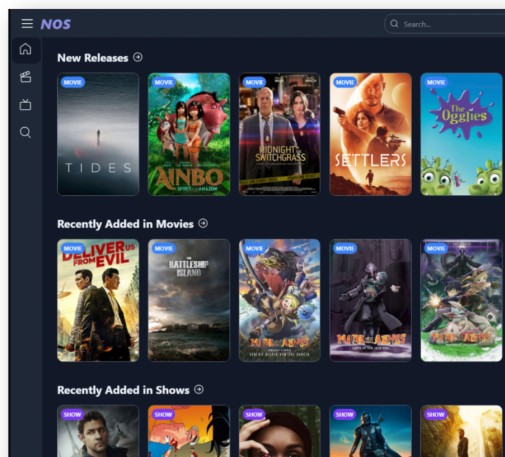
NOS

Search...

New Releases

MOVIE
TIDES

MOVIE
AINBO
SPIRIT of the AMAZON

MOVIE
MIDNIGHT IN THE SWITCHGRASS

MOVIE
SETTLERS

MOVIE
The Ogglies

Recently Added in Movies

MOVIE
DELIVER US FROM EVIL

MOVIE
BATTLESHIP ISLAND

MOVIE
MADE IN ABYSS

MOVIE
MADE IN ABYSS

MOVIE
MADE IN ABYSS

Recently Added in Shows

SHOW

SHOW

SHOW

SHOW

SHOW